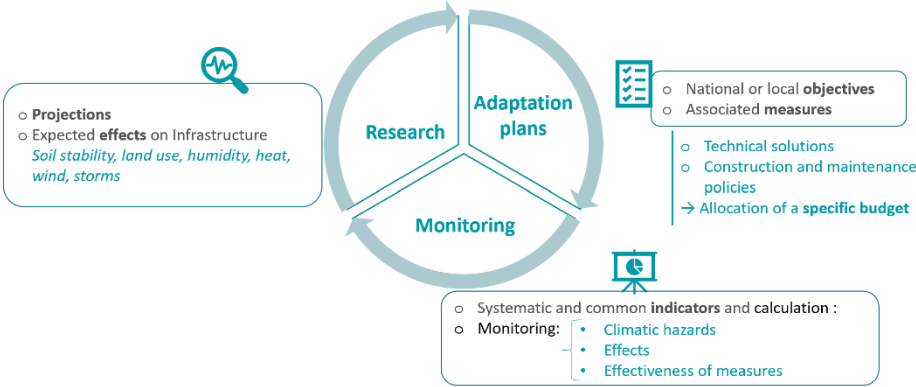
o Projections
o Expected effects on Infrastructure
Soil stability, land use, humidity, heat, wind, storms

Research

Adaptation plans

Monitoring

o National or local objectives
o Associated measures

o Technical solutions
o Construction and maintenance policies
→ Allocation of a specific budget

o Systematic and common indicators and calculation :
o Monitoring:
• Climatic hazards
• Effects
• Effectiveness of measures